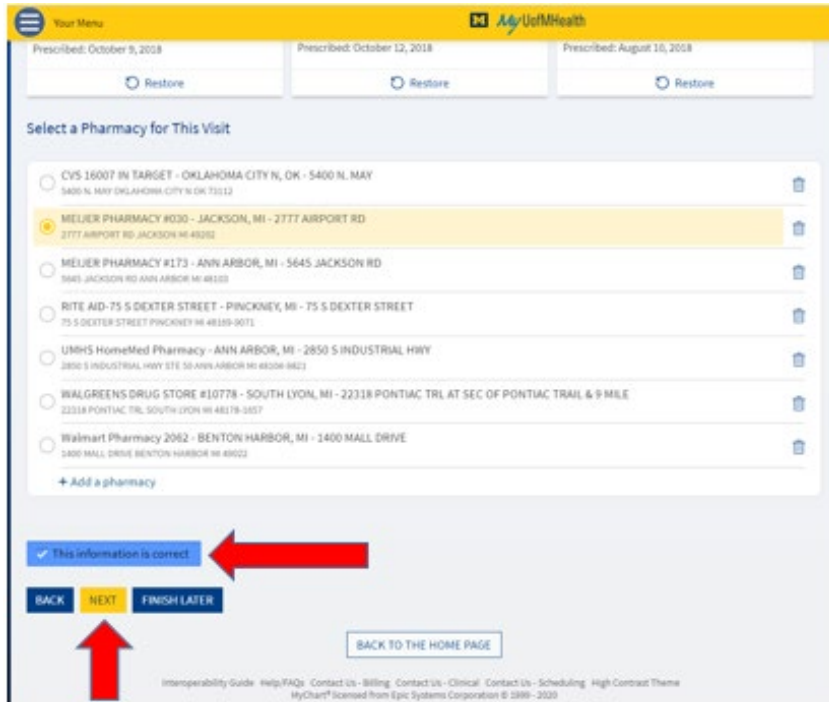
Your Menu

M MyUofMHealth

Prescribed: October 9, 2018

Restore

Prescribed: October 12, 2018

Restore

Prescribed: August 10, 2018

Restore

Select a Pharmacy for This Visit

CVS 16007 IN TARGET - OKLAHOMA CITY N, OK - 5400 N. MAY
5400 N. MAY OKLAHOMA CITY N OK 73112

MEIJER PHARMACY #030 - JACKSON, MI - 2777 AIRPORT RD
2777 AIRPORT RD JACKSON MI 49202

MEIJER PHARMACY #173 - ANN ARBOR, MI - 5645 JACKSON RD
5645 JACKSON RD ANN ARBOR MI 48103

RITE AID-75 S DEXTER STREET - PINCKNEY, MI - 75 S DEXTER STREET
75 S DEXTER STREET PINCKNEY MI 48169-0071

UMHS HomeMed Pharmacy - ANN ARBOR, MI - 2850 S INDUSTRIAL HWY
2850 S INDUSTRIAL HWY STE 50 ANN ARBOR MI 48104-6821

WALGREENS DRUG STORE #10778 - SOUTH LYON, MI - 22318 PONTIAC TRL AT SEC OF PONTIAC TRAIL & 9 MILE
22318 PONTIAC TRL SOUTH LYON MI 48178-1657

Walmart Pharmacy 2062 - BENTON HARBOR, MI - 1400 MALL DRIVE
1400 MALL DRIVE BENTON HARBOR MI 49022

+ Add a pharmacy

This information is correct

BACK NEXT FINISH LATER

BACK TO THE HOME PAGE

Interoperability Guide Help/FAQs Contact Us - Billing Contact Us - Clinical Contact Us - Scheduling High Contrast Theme
MyChart® licensed from Epic Systems Corporation © 1999 - 2020